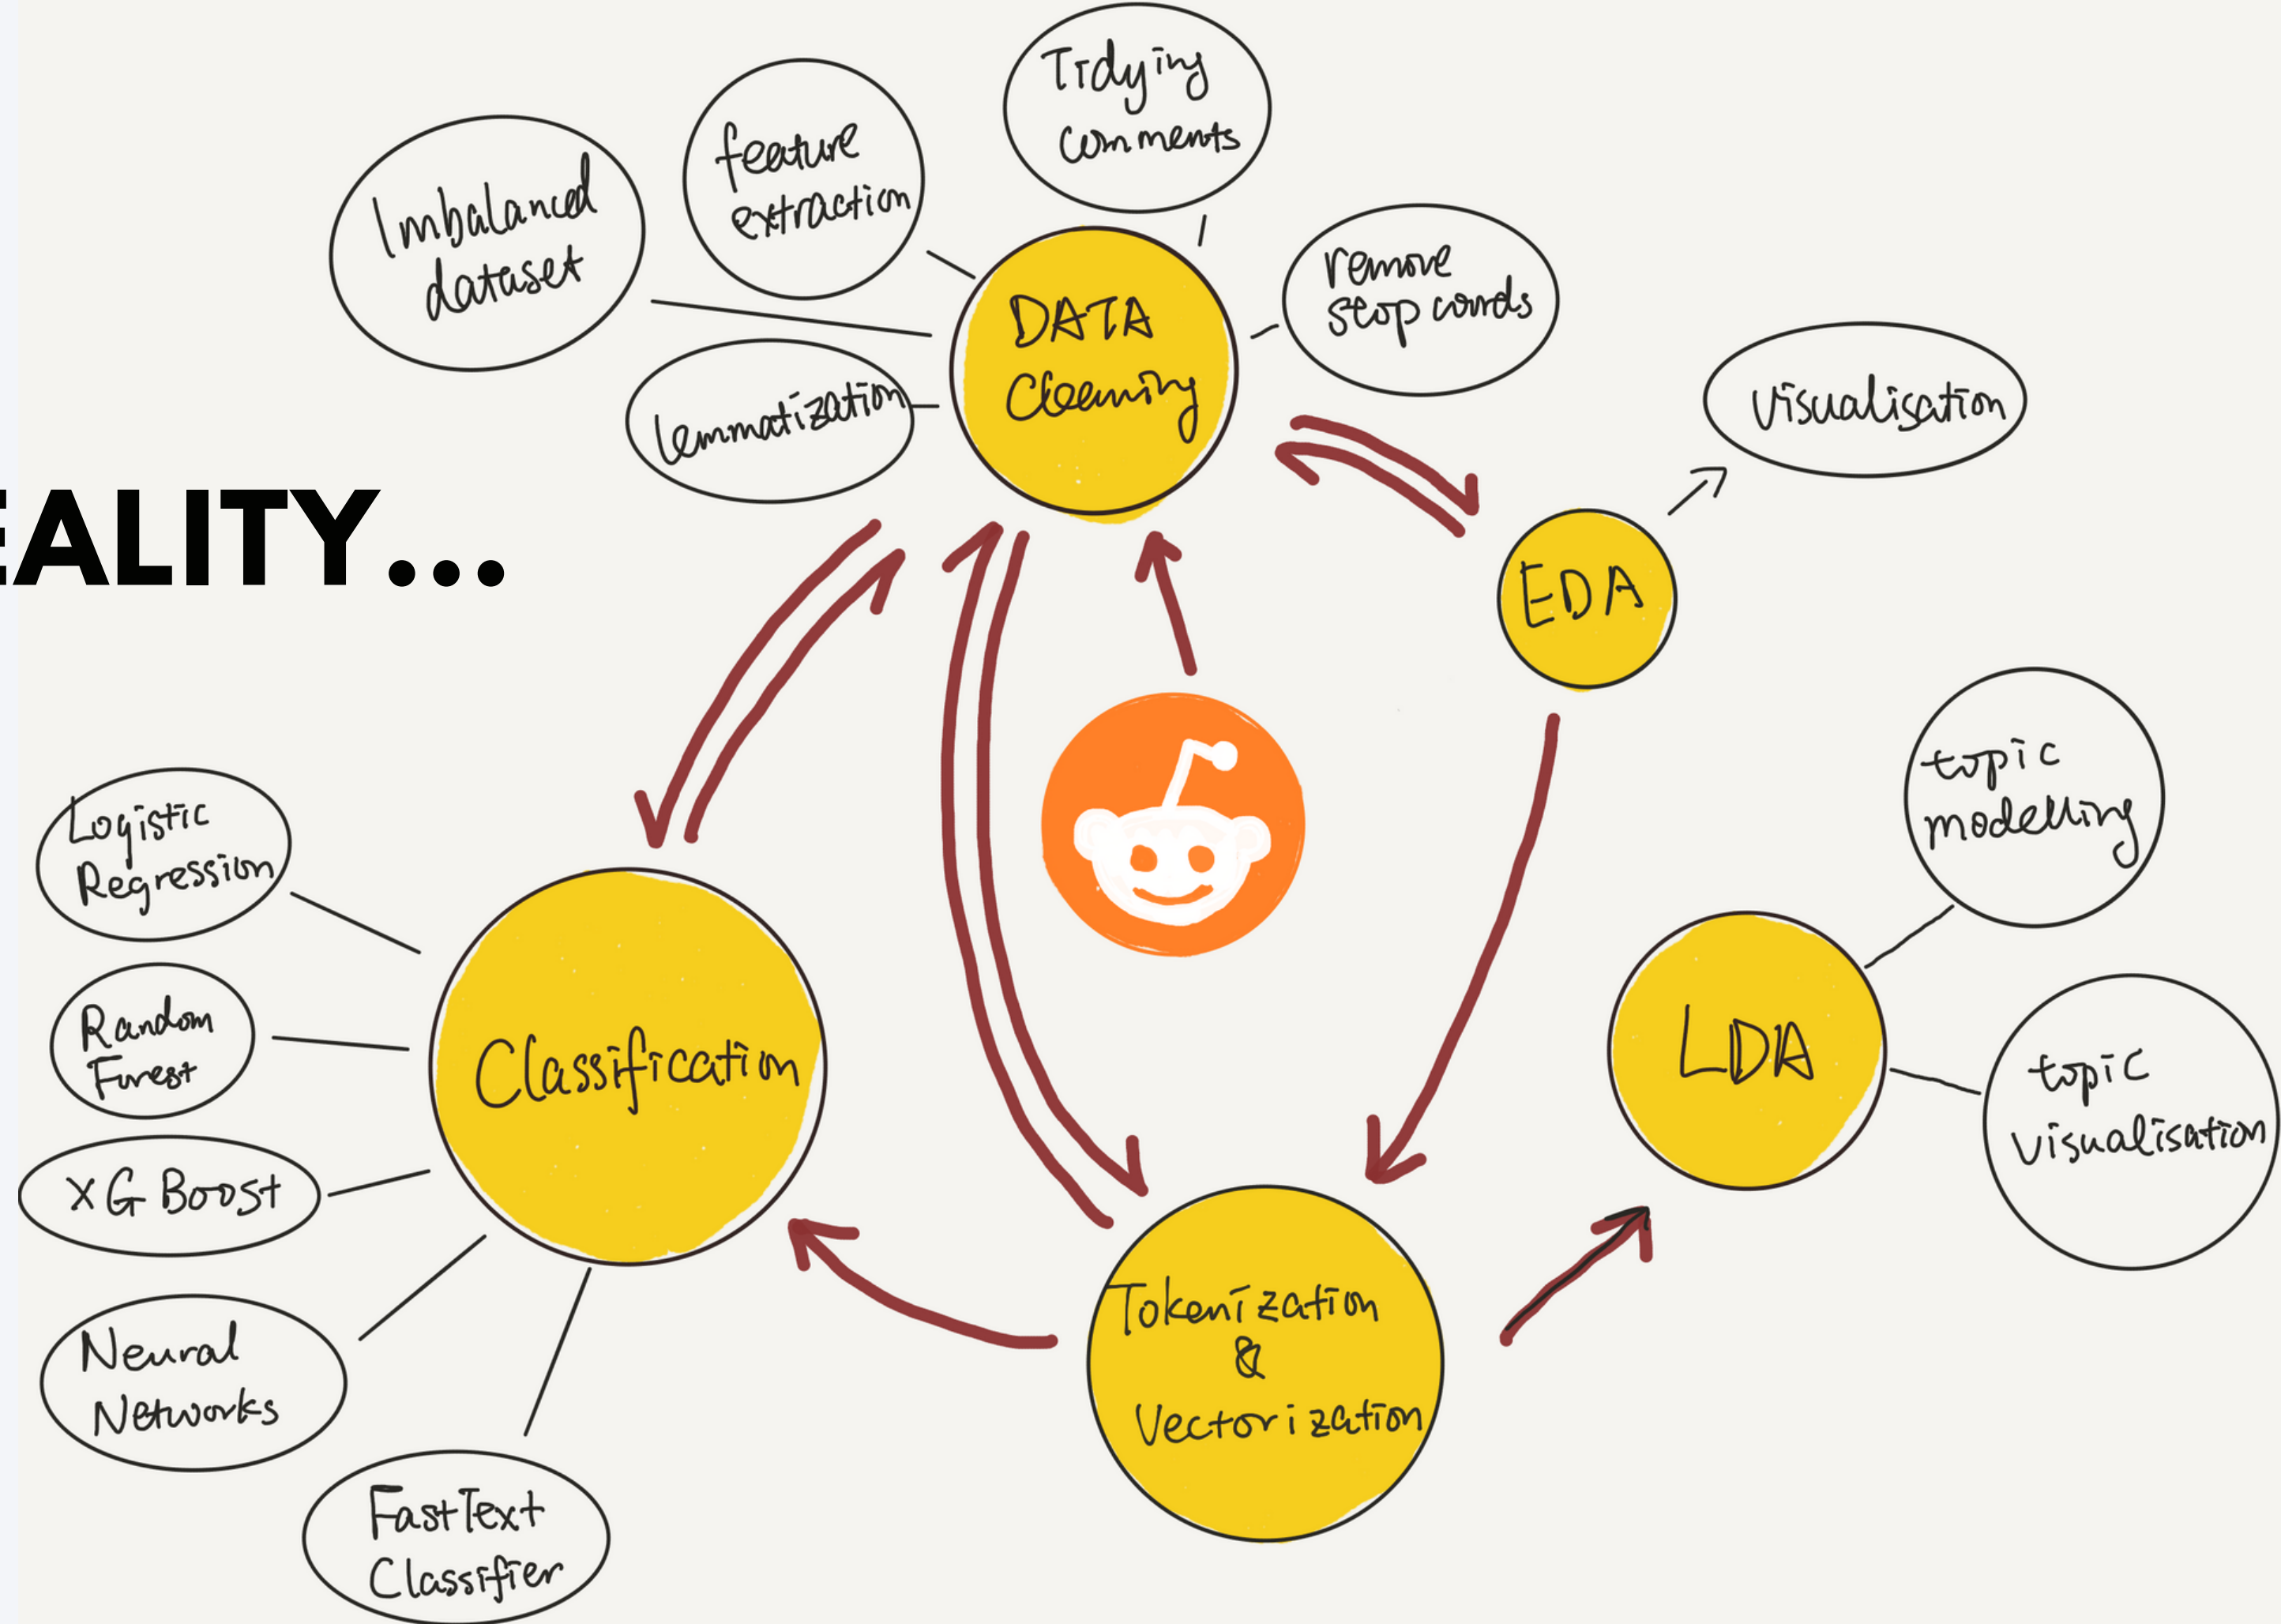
EALITY...

Imbalanced dataset

feature extraction

Tidying comments

remove stop words

lemmatization

DATA Cleaning

Visualisation

EDA

topic modelling

LDA

topic visualisation

Logistic Regression

Random Forest

XG Boost

Neural Networks

FastText Classifier

Classification

Tokenization & Vectorization